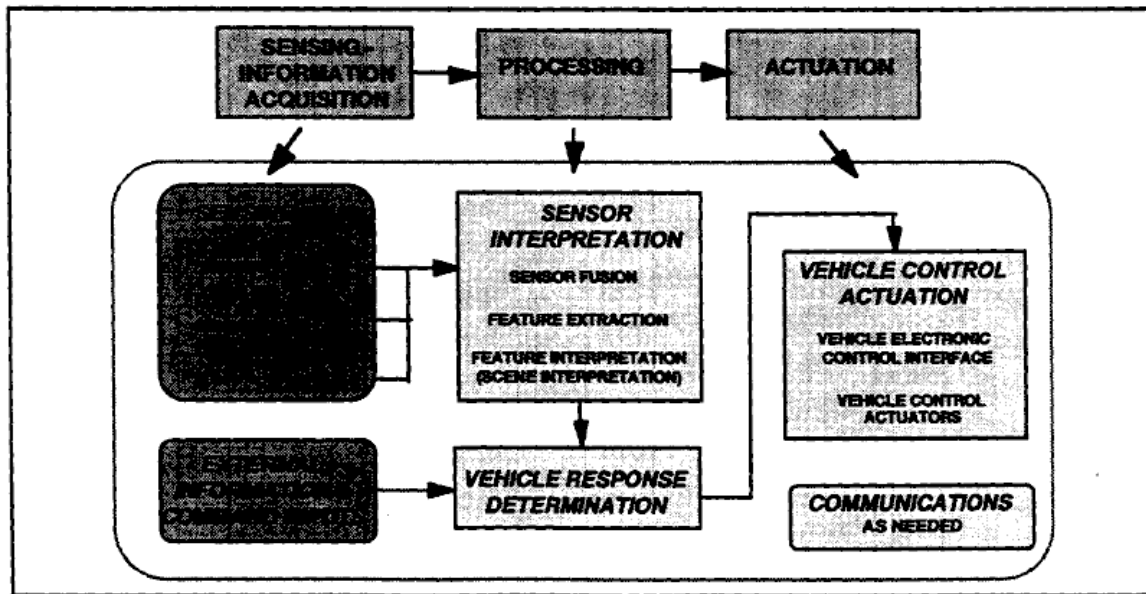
SENSING-INFORMATION ACQUISITION

PROCESSING

ACTUATION

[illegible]

SENSOR INTERPRETATION

SENSOR FUSION

FEATURE EXTRACTION

FEATURE INTERPRETATION (SCENE INTERPRETATION)

VEHICLE CONTROL ACTUATION

VEHICLE ELECTRONIC CONTROL INTERFACE

VEHICLE CONTROL ACTUATORS

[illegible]

VEHICLE RESPONSE DETERMINATION

COMMUNICATIONS AS NEEDED